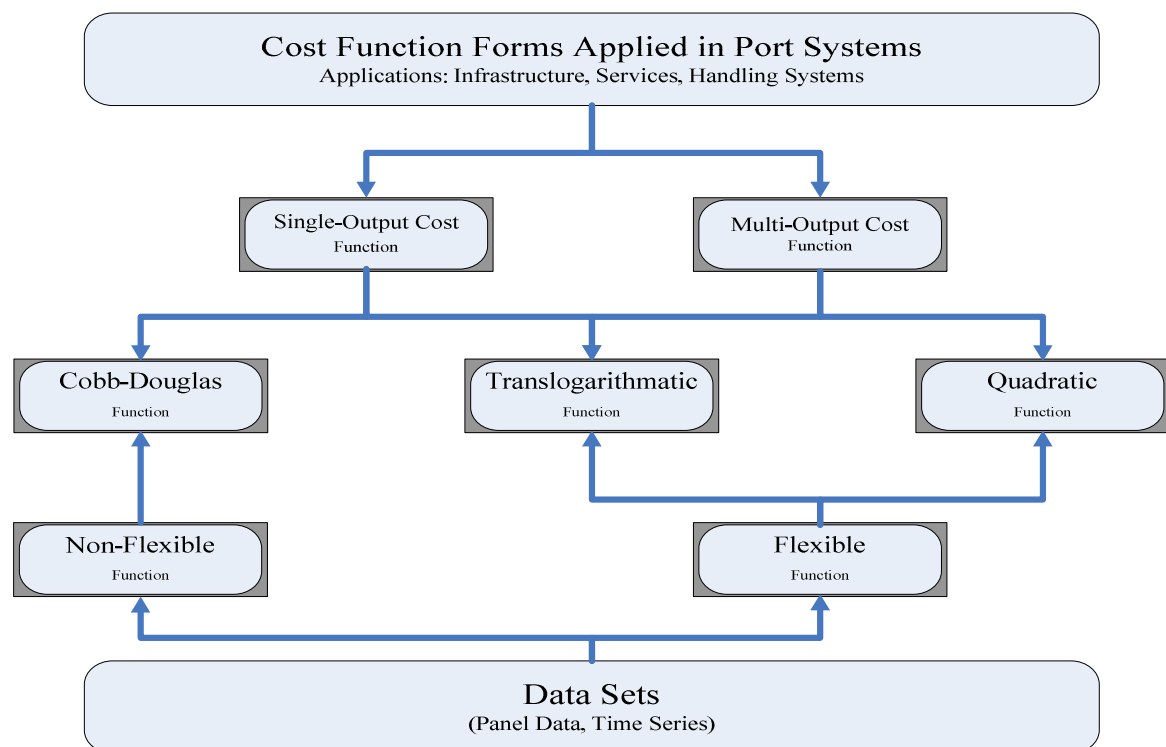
Cost Function Forms Applied in Port Systems
Applications: Infrastructure, Services, Handling Systems

Single-Output Cost
Function

Multi-Output Cost
Function

Cobb-Douglas
Function

Translogarithmatic
Function

Quadratic
Function

Non-Flexible
Function

Flexible
Function

Data Sets
(Panel Data, Time Series)